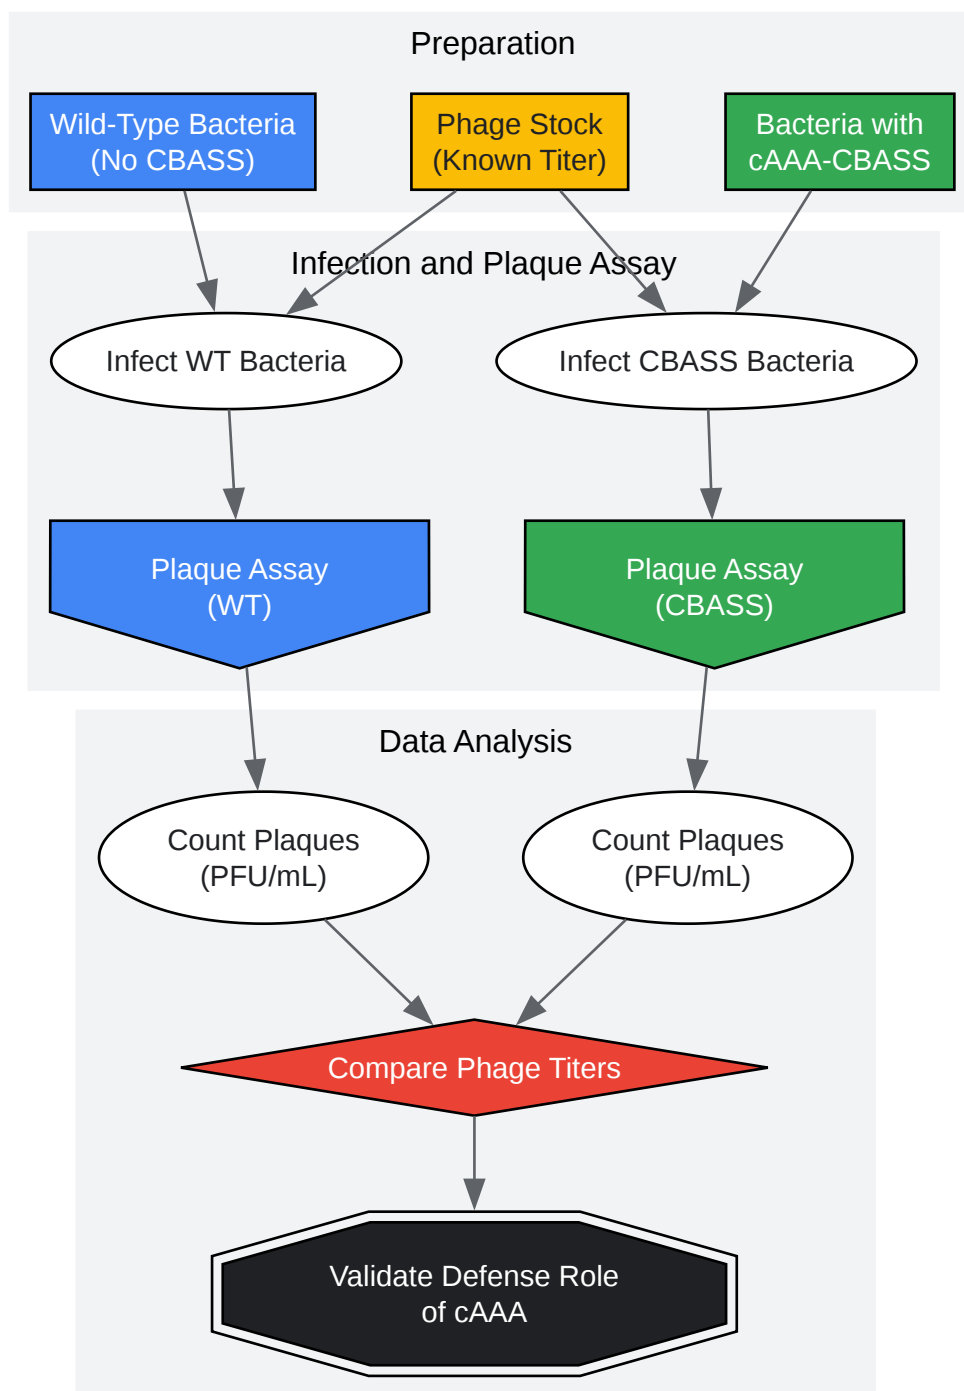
Preparation

Wild-Type Bacteria (No CBASS)

Phage Stock (Known Titer)

Bacteria with cAAA-CBASS

Infection and Plaque Assay

Infect WT Bacteria

Infect CBASS Bacteria

Plaque Assay (WT)

Plaque Assay (CBASS)

Data Analysis

Count Plaques (PFU/mL)

Count Plaques (PFU/mL)

Compare Phage Titers

Validate Defense Role of cAAA